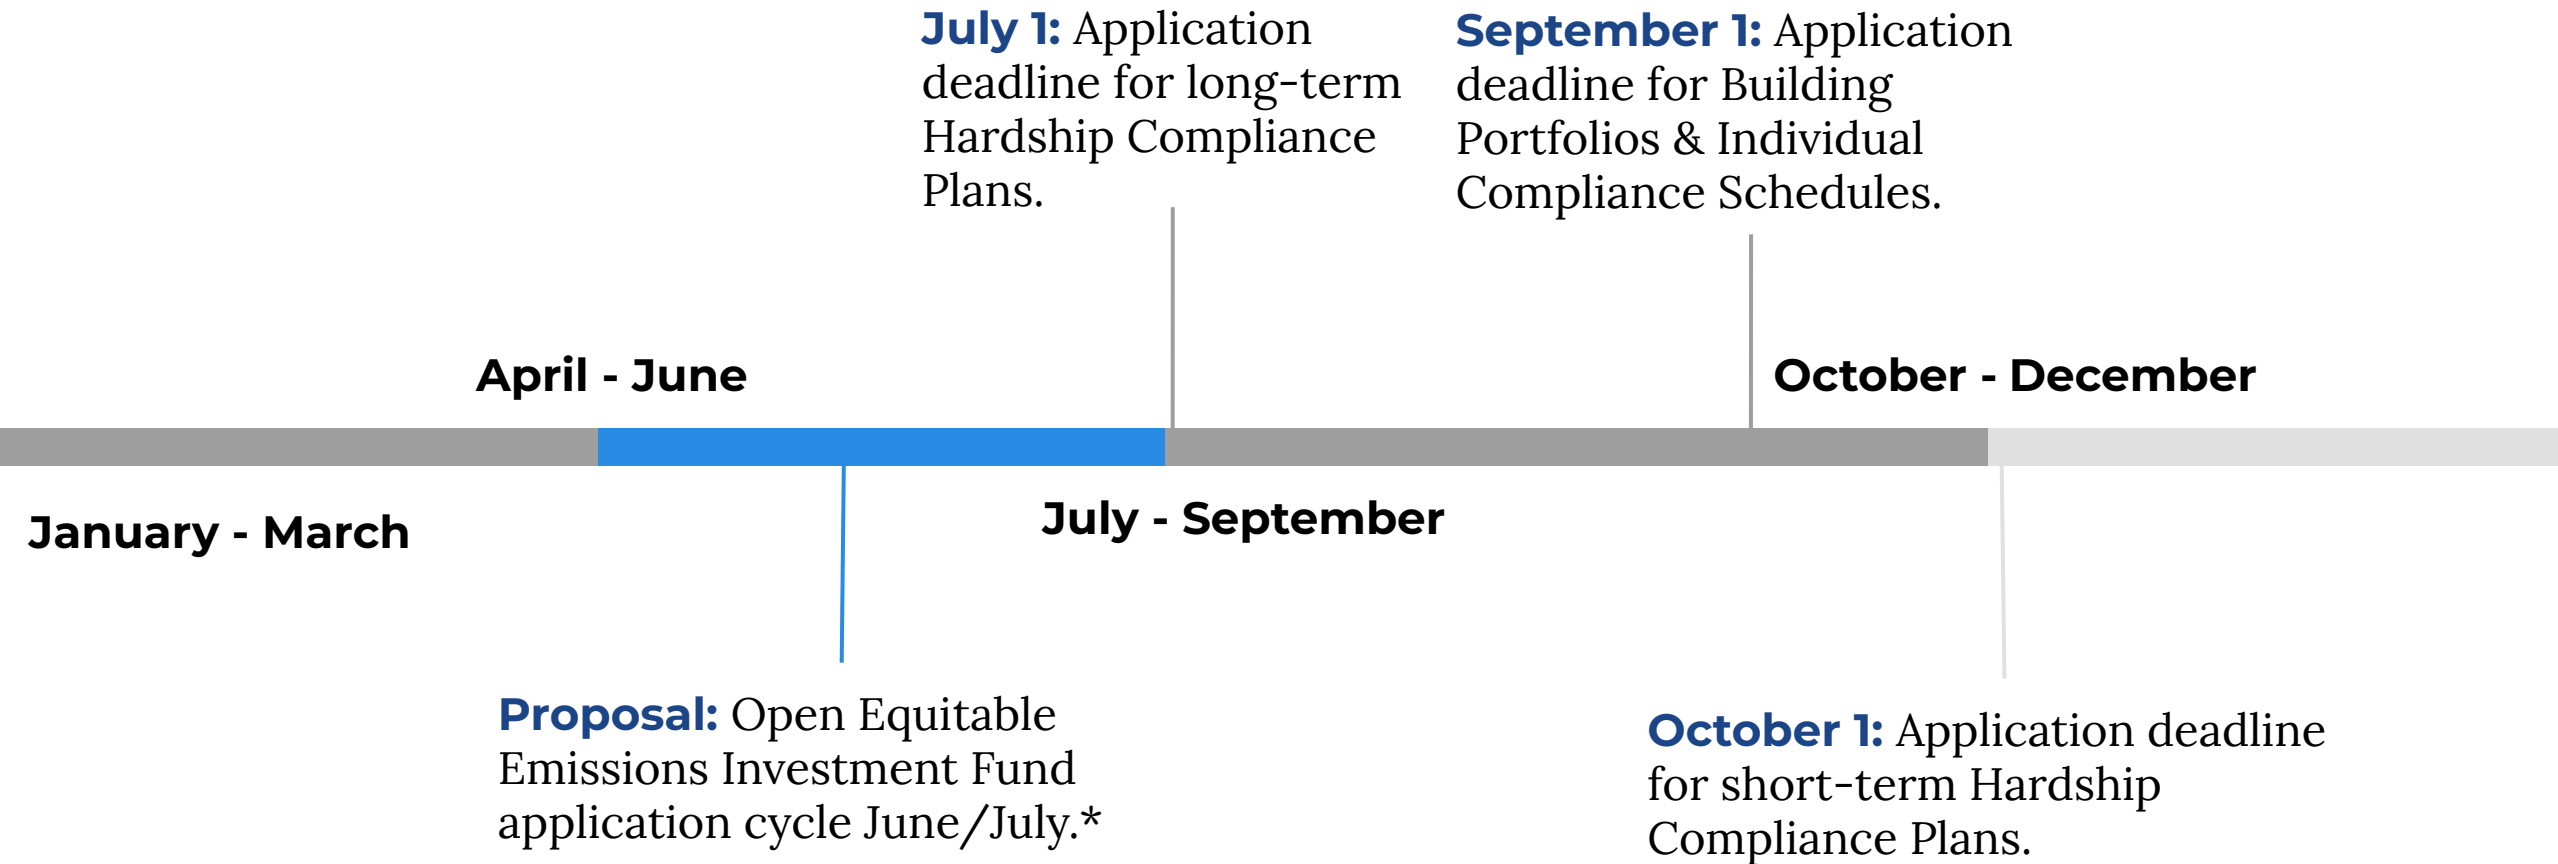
**July 1:** Application deadline for long-term Hardship Compliance Plans.

**September 1:** Application deadline for Building Portfolios & Individual Compliance Schedules.

April - June

October - December

January - March

July - September

**Proposal:** Open Equitable Emissions Investment Fund application cycle June/July.*

**October 1:** Application deadline for short-term Hardship Compliance Plans.